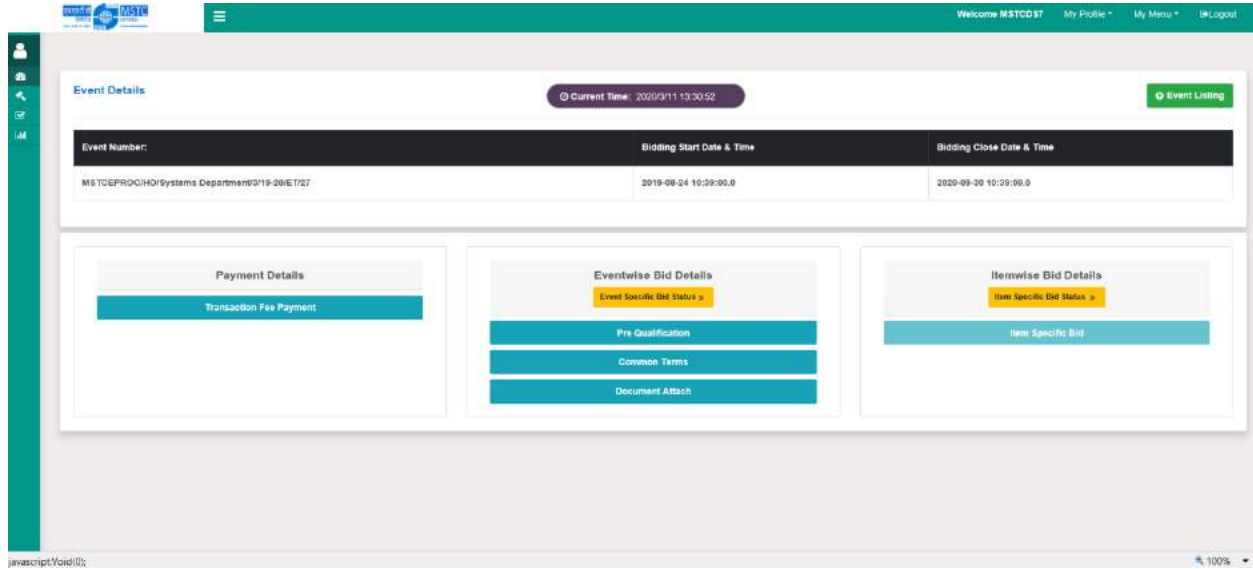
MSTC

Welcome MSTCDS7 My Profile My Menu Logout

Event Details

Current Time: 2020/3/11 13:30:52

Event Listing

| Event Number: | Bidding Start Date & Time | Bidding Close Date & Time |
|---|---|---|
| MSTCEPROC/HO/Systems Department/3/19-20/ET/27 | 2019-08-24 10:39:00.0 | 2020-09-30 10:39:00.0 |

Payment Details

Transaction Fee Payment

Eventwise Bid Details

Event Specific Bid Status »

Pre Qualification

Common Terms

Document Attach

Itemwise Bid Details

Item Specific Bid Status »

Item Specific Bid

javascript:Void(0);

100%